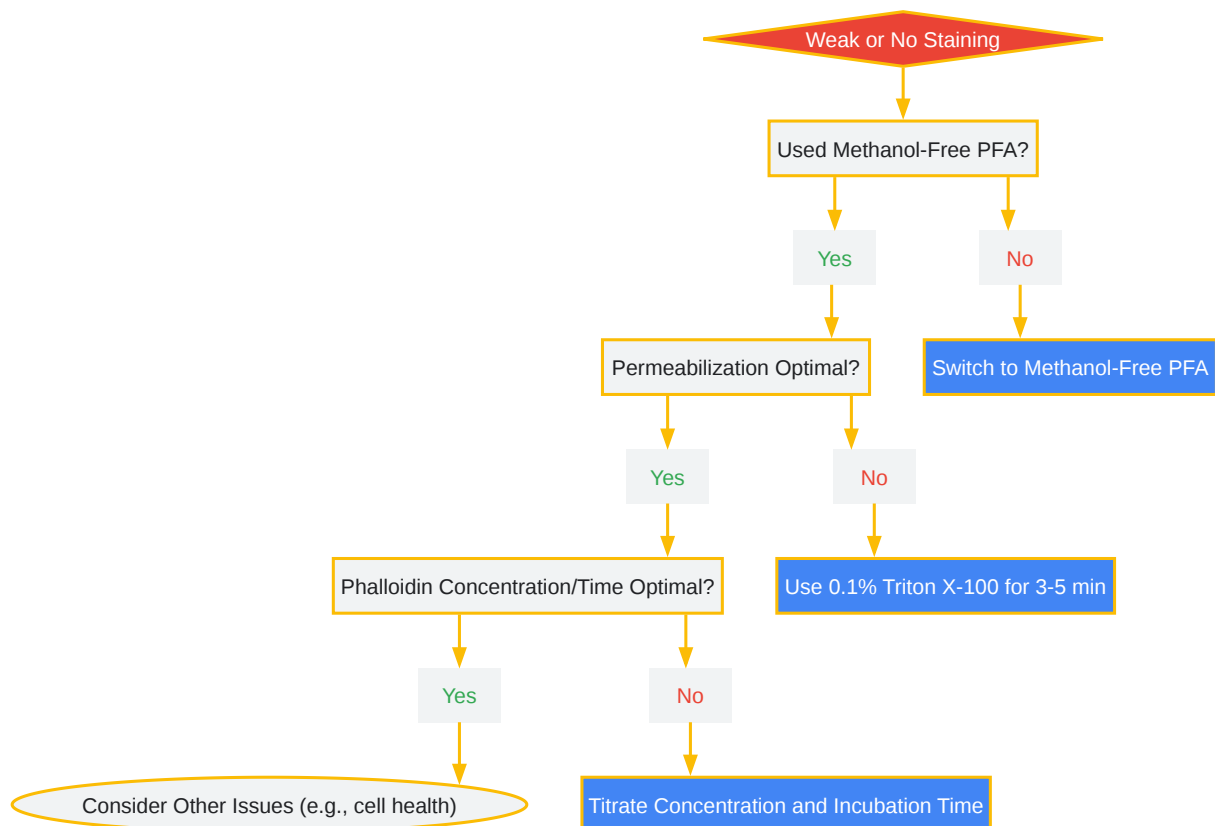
Weak or No Staining

Used Methanol-Free PFA?

Yes

No

Permeabilization Optimal?

Switch to Methanol-Free PFA

Yes

No

Phalloidin Concentration/Time Optimal?

Use 0.1% Triton X-100 for 3-5 min

Yes

No

Consider Other Issues (e.g., cell health)

Titrate Concentration and Incubation Time